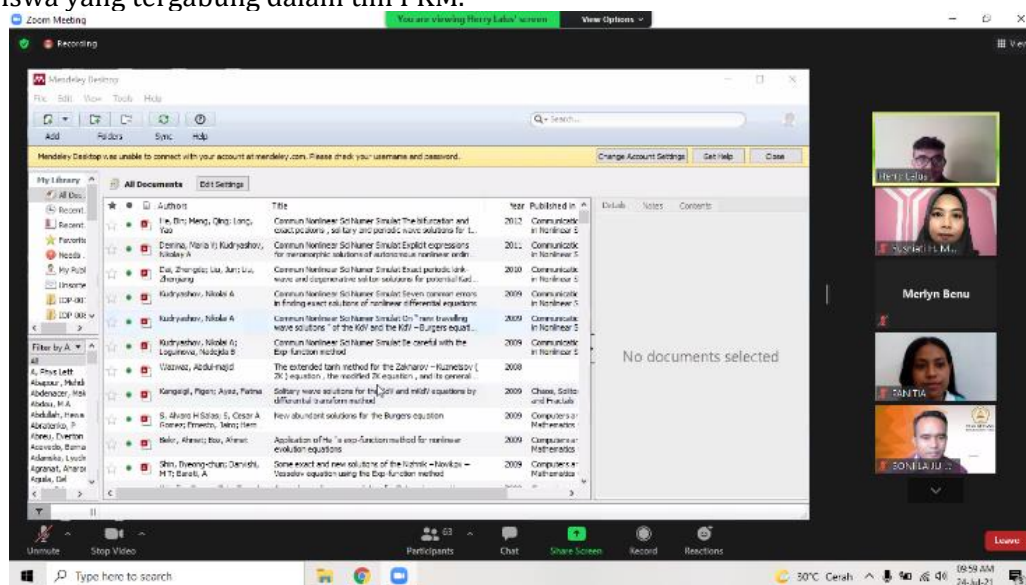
iswa yang tergabung dalam tim PKM.

Zoom Meeting
You are viewing Henry Lalus' screen
View Options
Recording

Mendeley Desktop
File Edit View Tools Help
Add Folders Sync Help
Search...
Mendeley Desktop was unable to connect with your account at mendeley.com. Please check your username and password.
Change Account Settings Get Help Close

My Library
All Documents
Recent
Recent
Favorite
Needs
My Publ
Unsorted
IDP-00
IDP 00

All Documents Edit Settings

| Authors | Title | Year | Published in |
|---|---|---|---|
| Fu, Bin; Meng, Qing; Long, Yao | Commun Nonlinear Sci Numer Simulat The bifurcation and exact peakons , solitary and periodic wave solutions for t... | 2012 | Communicatio in Nonlinear S |
| Demina, Maria V; Kudryashov, Nikolay A | Commun Nonlinear Sci Numer Simulat Explicit expressions for meromorphic solutions of autonomous nonlinear ordin | 2011 | Communicatio in Nonlinear S |
| Dai, Zhengde; Liu, Jun; Liu, Zhenjiang | Commun Nonlinear Sci Numer Simulat Exact periodic kink-wave and degenerative soliton solutions for potential Kad... | 2010 | Communicatio in Nonlinear S |
| Kudryashov, Nikolai A | Commun Nonlinear Sci Numer Simulat Seven common errors in finding exact solutions of nonlinear differential equations | 2009 | Communicatio in Nonlinear S |
| Kudryashov, Nikolai A | Commun Nonlinear Sci Numer Simulat On " new travelling wave solutions " of the KdV and the KdV – Burgers equat... | 2009 | Communicatio in Nonlinear S |
| Kudryashov, Nikolai A; Loguinova, Nadejda B | Commun Nonlinear Sci Numer Simulat Be careful with the Exp-function method | 2009 | Communicatio in Nonlinear S |
| Wazwaz, Abdul-majid | The extended tanh method for the Zakharov – Kuznetsov ( ZK ) equation , the modified ZK equation , and its general... | 2008 | |
| Kangalgil, Figen; Ayaz, Fatma | Solitary wave solutions for the KdV and mKdV equations by differential transform method | 2009 | Chaos, Solitons and Fractals |
| S. Alvaro H Salas; S, Cesar A Gomez; Ernesto, Jairo; Hern | New abundant solutions for the Burgers equation | 2009 | Computers and Mathematics |
| Bekir, Ahmet; Boz, Ahmet | Application of He ' s exp-function method for nonlinear evolution equations | 2009 | Computers and Mathematics |
| Shin, Byeong-chun; Darvishi, M T; Barati, A | Some exact and new solutions of the Nizhnik – Novikov – Vesselov equation using the Exp-function method | 2009 | Computers and Mathematics |

Filter by A
All
A, Phys Lett
Abugour, Mehdi
Abdenacer, Mak
Abdou, M A
Abdullah, Hessa
Abrashenko, P
Abreu, Everton
Acevedo, Berna
Adamska, Lusch
Agranat, Anarsi
Aguila, Gal

Details Notes Contents
No documents selected

Henry Lalus
Susilawati H. M...
Merlyn Benu
TANTIA
SONNI LAJU ...

Unmute Stop Video Participants 63 Chat Share Screen Record Reactions Leave

Type here to search
30°C Cerah 09:59 AM 24-Jul-21